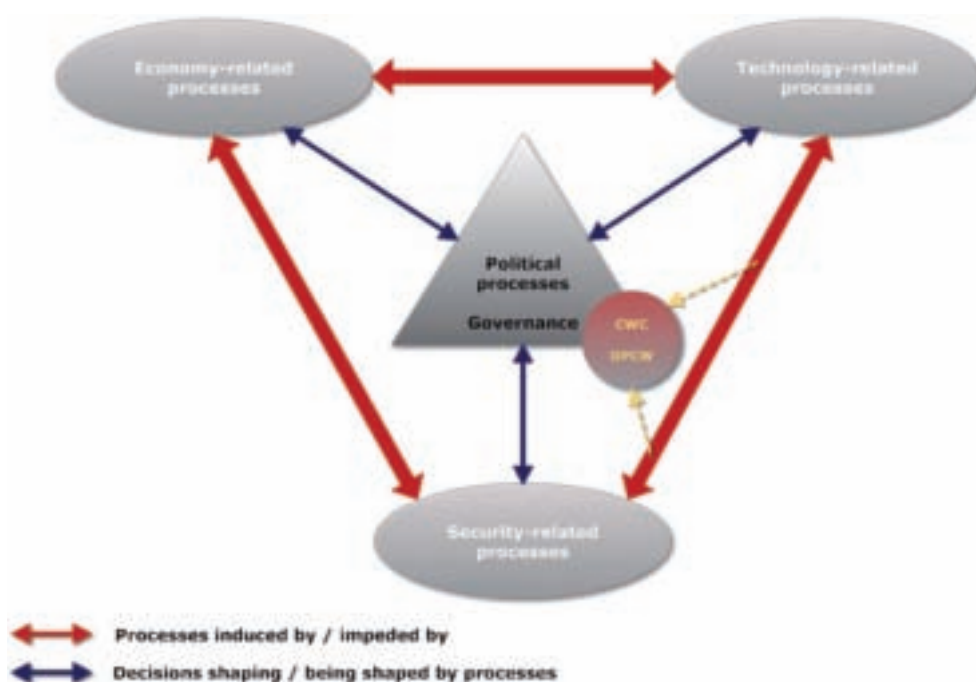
Economy-related processes

Technology-related processes

Political processes

Governance

CWC

OPCW

Security-related processes

Processes induced by / impeded by

Decisions shaping / being shaped by processes